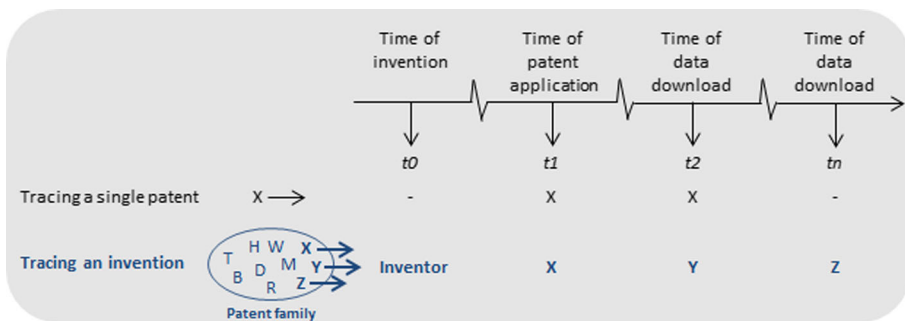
Time of invention

Time of patent application

Time of data download

Time of data download

t0

t1

t2

tn

Tracing a single patent X

-

X

X

-

Tracing an invention

T H W X
B D M Y
R Z

Patent family

Inventor

X

Y

Z